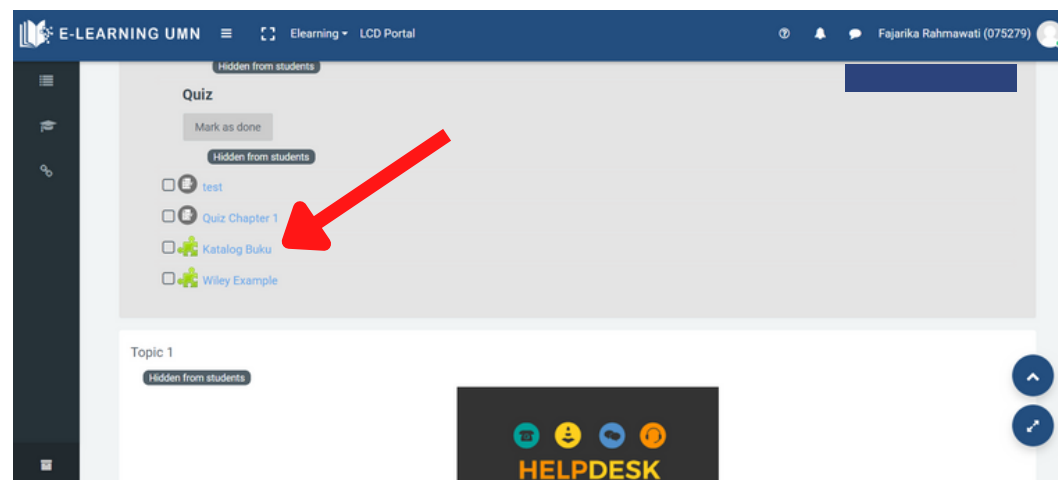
E-LEARNING UMN Elearning LCD Portal Fajarika Rahmawati (075279)

Hidden from students

Quiz

Mark as done

Hidden from students

test

Quiz Chapter 1

Katalog Buku

Wiley Example

Topic 1

Hidden from students

HELPDESK